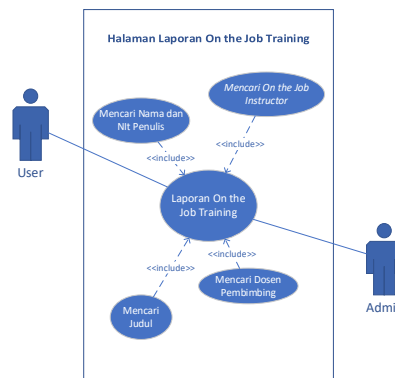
Halaman Laporan On the Job Training

Mencari On the Job Instructor

Mencari Nama dan NIt Penulis

<<include>>

<<include>>

User

Laporan On the Job Training

<<include>>

<<include>>

Mencari Dosen Pembimbing

Mencari Judul

Admi